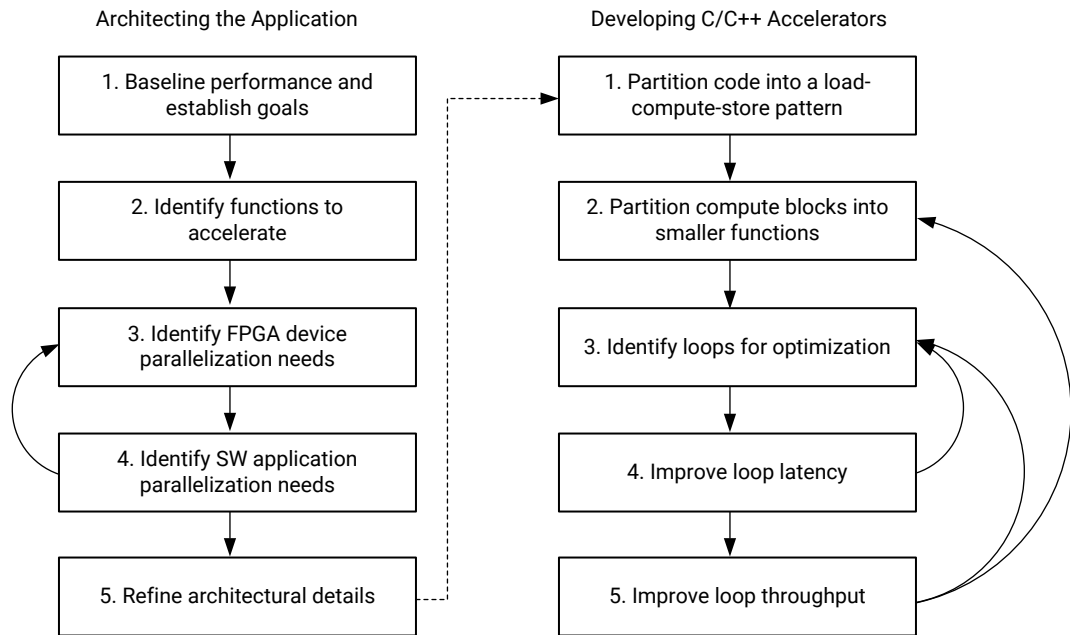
Architecting the Application

1. Baseline performance and establish goals

2. Identify functions to accelerate

3. Identify FPGA device parallelization needs

4. Identify SW application parallelization needs

5. Refine architectural details

Developing C/C++ Accelerators

1. Partition code into a load-compute-store pattern

2. Partition compute blocks into smaller functions

3. Identify loops for optimization

4. Improve loop latency

5. Improve loop throughput